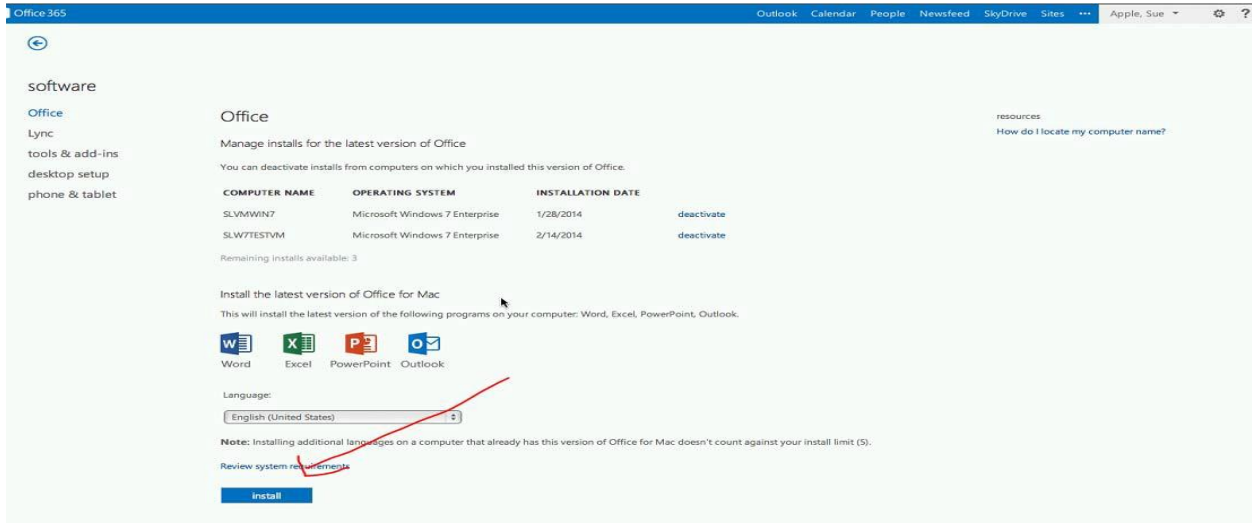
Office 365

Outlook Calendar People Newsfeed SkyDrive Sites ··· Apple, Sue ▾ ⚙ ?

software

Office
Lync
tools & add-ins
desktop setup
phone & tablet

Office

Manage installs for the latest version of Office

You can deactivate installs from computers on which you installed this version of Office.

| COMPUTER NAME | OPERATING SYSTEM | INSTALLATION DATE | |
|---|---|---|---|
| SLVMWIN7 | Microsoft Windows 7 Enterprise | 1/28/2014 | deactivate |
| SLW7TESTVM | Microsoft Windows 7 Enterprise | 2/14/2014 | deactivate |

Remaining installs available: 3

Install the latest version of Office for Mac

This will install the latest version of the following programs on your computer: Word, Excel, PowerPoint, Outlook.

Word Excel PowerPoint Outlook

Language:

English (United States)

Note: Installing additional languages on a computer that already has this version of Office for Mac doesn't count against your install limit (5).

Review system requirements

install

resources
How do I locate my computer name?